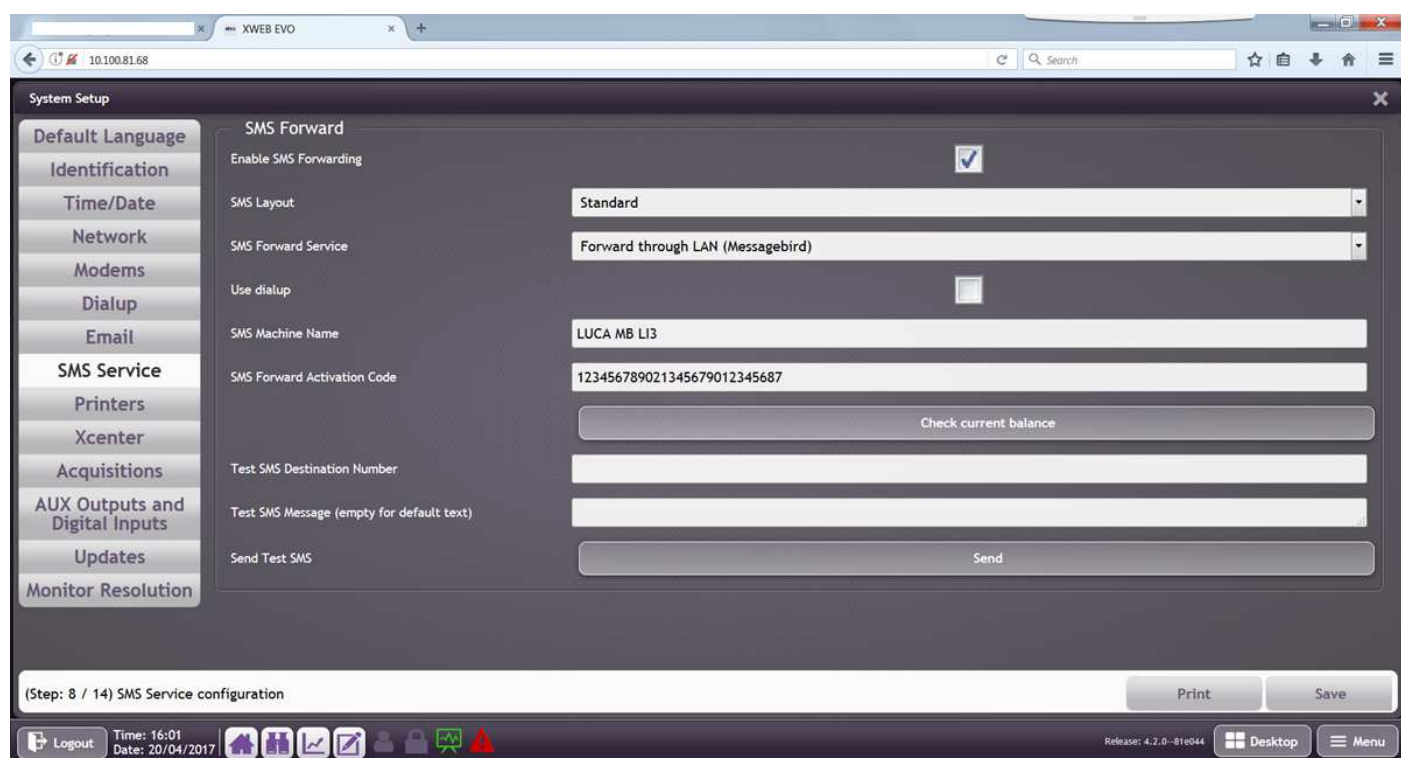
XWEB EVO
10.100.81.68
Search
System Setup
Default Language
Identification
Time/Date
Network
Modems
Dialup
Email
SMS Service
Printers
Xcenter
Acquisitions
AUX Outputs and Digital Inputs
Updates
Monitor Resolution
SMS Forward
Enable SMS Forwarding
SMS Layout
Standard
SMS Forward Service
Forward through LAN (Messagebird)
Use dialup
SMS Machine Name
LUCA MB LI3
SMS Forward Activation Code
123456789021345679012345687
Check current balance
Test SMS Destination Number
Test SMS Message (empty for default text)
Send Test SMS
Send
(Step: 8 / 14) SMS Service configuration
Print
Save
Logout
Time: 16:01
Date: 20/04/2017
Release: 4.2.0--81e044
Desktop
Menu